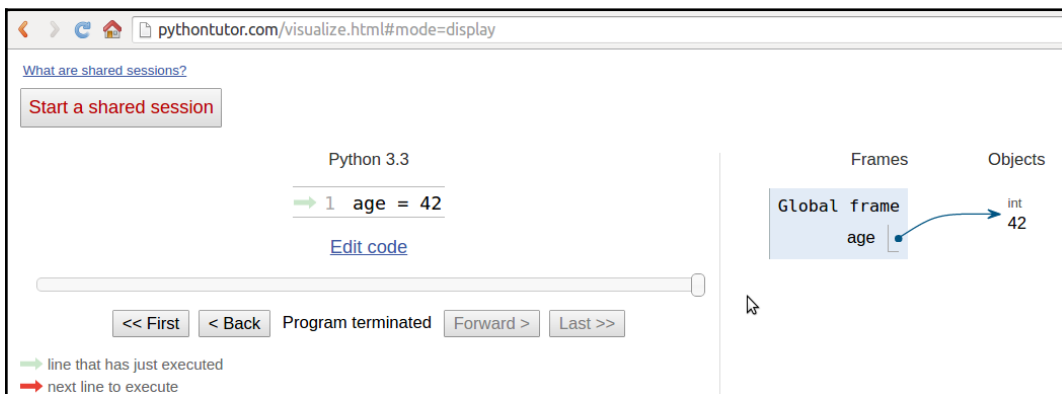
pythontutor.com/visualize.html#mode=display

What are shared sessions?

Start a shared session

Python 3.3

1 age = 42

Edit code

<< First   < Back   Program terminated   Forward >   Last >>

line that has just executed

next line to execute

Frames   Objects

Global frame

age

int
42